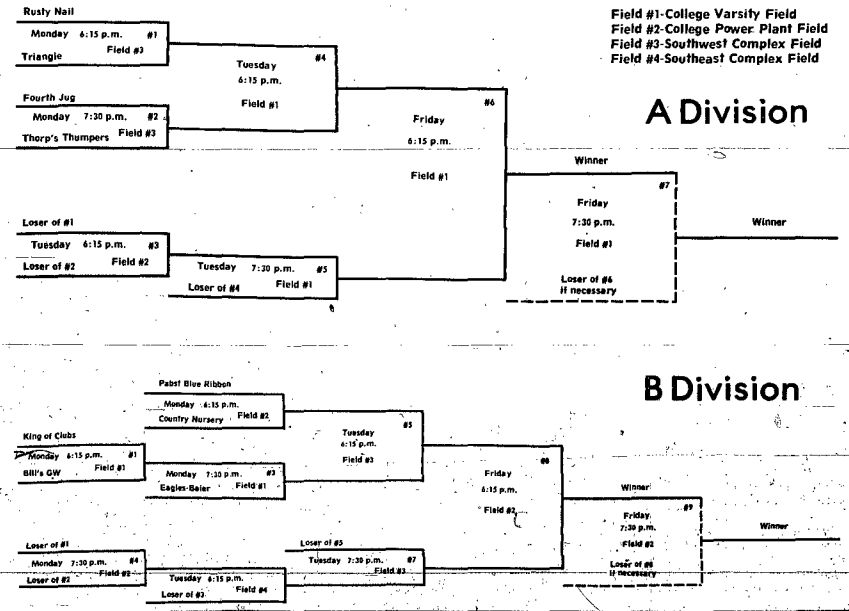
Field #1-College Varsity Field
Field #2-College Power Plant Field
Field #3-Southwest Complex Field
Field #4-Southeast Complex Field

A Division

Rusty Nail
Monday 6:15 p.m. #1
Field #3
Triangle

Tuesday
6:15 p.m. #4
Field #1

Fourth Jug
Monday 7:30 p.m. #2
Thorp's Thumpers Field #3

Friday #6
6:15 p.m.
Field #1

Winner
Friday #7
7:30 p.m.
Field #1
Loser of #6
if necessary

Winner

Loser of #1
Tuesday 6:15 p.m. #3
Loser of #2 Field #2

Tuesday 7:30 p.m. #5
Loser of #4 Field #1

B Division

Pabst Blue Ribbon
Monday 6:15 p.m.
Country Nursery Field #2

King of Clubs
Monday 6:15 p.m. #1
Field #3
Bill's GW

Monday 7:30 p.m. #3
Eagles-Baier Field #1

Tuesday #5
6:15 p.m.
Field #3

Friday #8
6:15 p.m.
Field #2

Winner
Friday #9
7:30 p.m.
Field #2
Loser of #8
if necessary

Winner

Loser of #1
Monday 7:30 p.m. #4
Loser of #2 Field #2

Tuesday 6:15 p.m.
Field #4
Loser of #3

Loser of #5
Tuesday 7:30 p.m. #7
Field #3